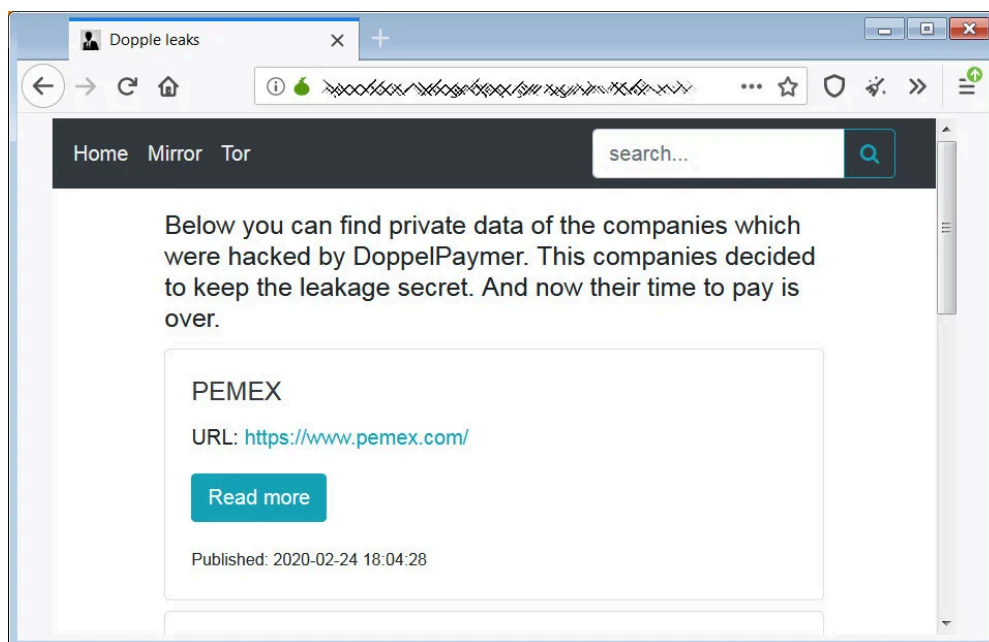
Dopple leaks

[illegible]

Home Mirror Tor

search...

Below you can find private data of the companies which were hacked by DoppelPaymer. This companies decided to keep the leakage secret. And now their time to pay is over.

PEMEX

URL: https://www.pemex.com/

Read more

Published: 2020-02-24 18:04:28